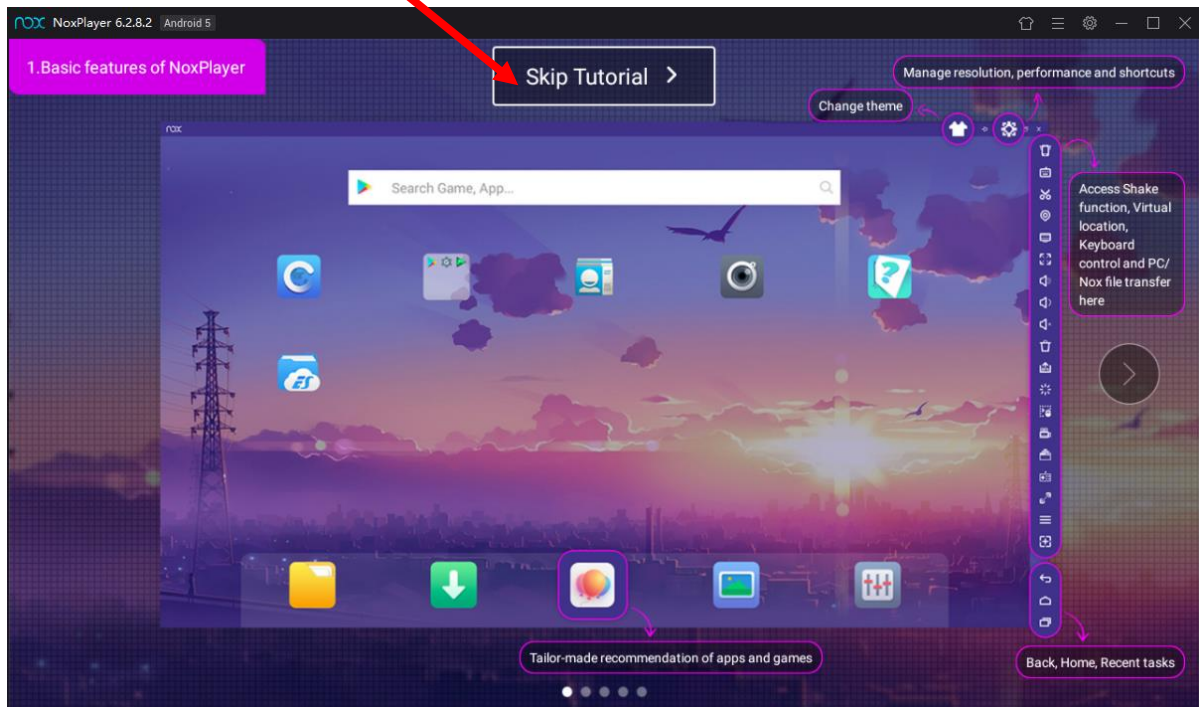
nox NoxPlayer 6.2.8.2 Android 5

1.Basic features of NoxPlayer

Skip Tutorial >

Manage resolution, performance and shortcuts

Change theme

nox

Search Game, App...

Access Shake function, Virtual location, Keyboard control and PC/ Nox file transfer here

Tailor-made recommendation of apps and games

Back, Home, Recent tasks